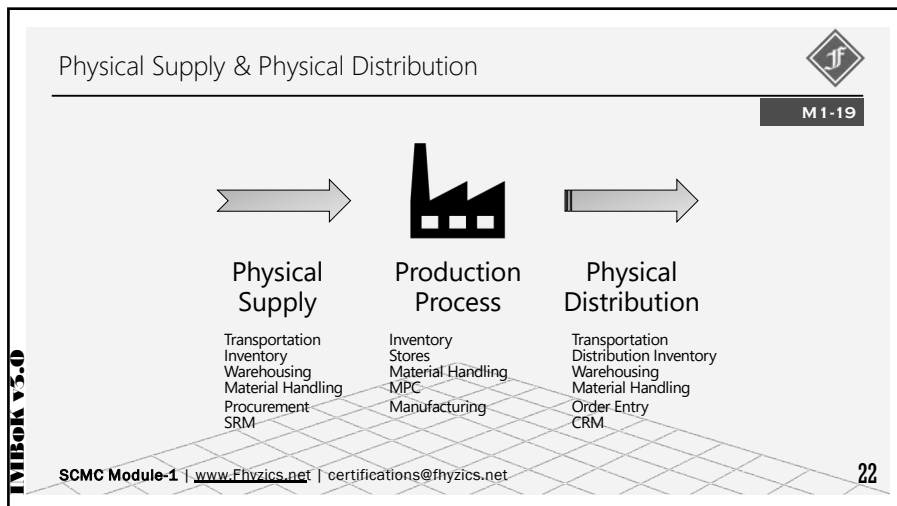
Physical Supply & Physical Distribution

M1-19

Physical Supply

Transportation
Inventory
Warehousing
Material Handling
Procurement
SRM

Production Process

Inventory
Stores
Material Handling
MPC
Manufacturing

Physical Distribution

Transportation
Distribution Inventory
Warehousing
Material Handling
Order Entry
CRM

IMBoK v5.0

SCMC Module-1 | www.Fhyzics.net | certifications@fhyzics.net

22